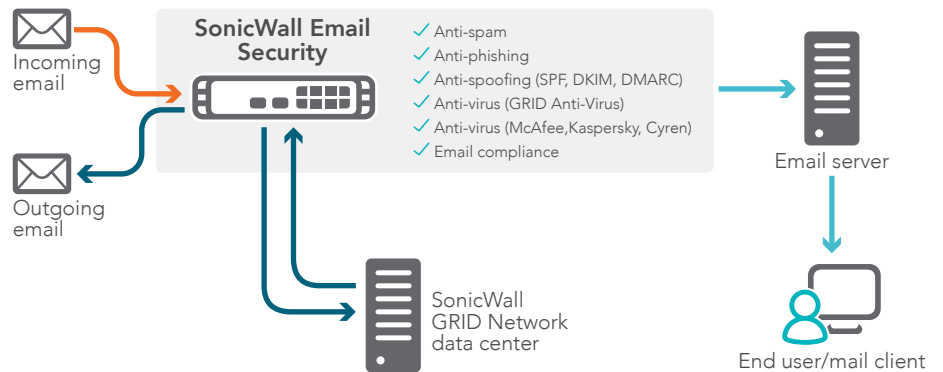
Incoming email

SonicWall Email Security

✓ Anti-spam
✓ Anti-phishing
✓ Anti-spoofing (SPF, DKIM, DMARC)
✓ Anti-virus (GRID Anti-Virus)
✓ Anti-virus (McAfee,Kaspersky, Cyren)
✓ Email compliance

Outgoing email

Email server

SonicWall GRID Network data center

End user/mail client